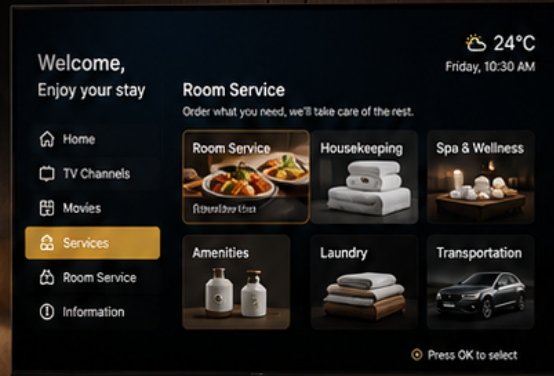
Welcome,
Enjoy your stay

24°C
Friday, 10:30 AM

Home
TV Channels
Movies
Services
Room Service
Information

Room Service
Order what you need, we'll take care of the rest.

Room Service
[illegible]

Housekeeping

Spa & Wellness

Amenities

Laundry

Transportation

Press OK to select